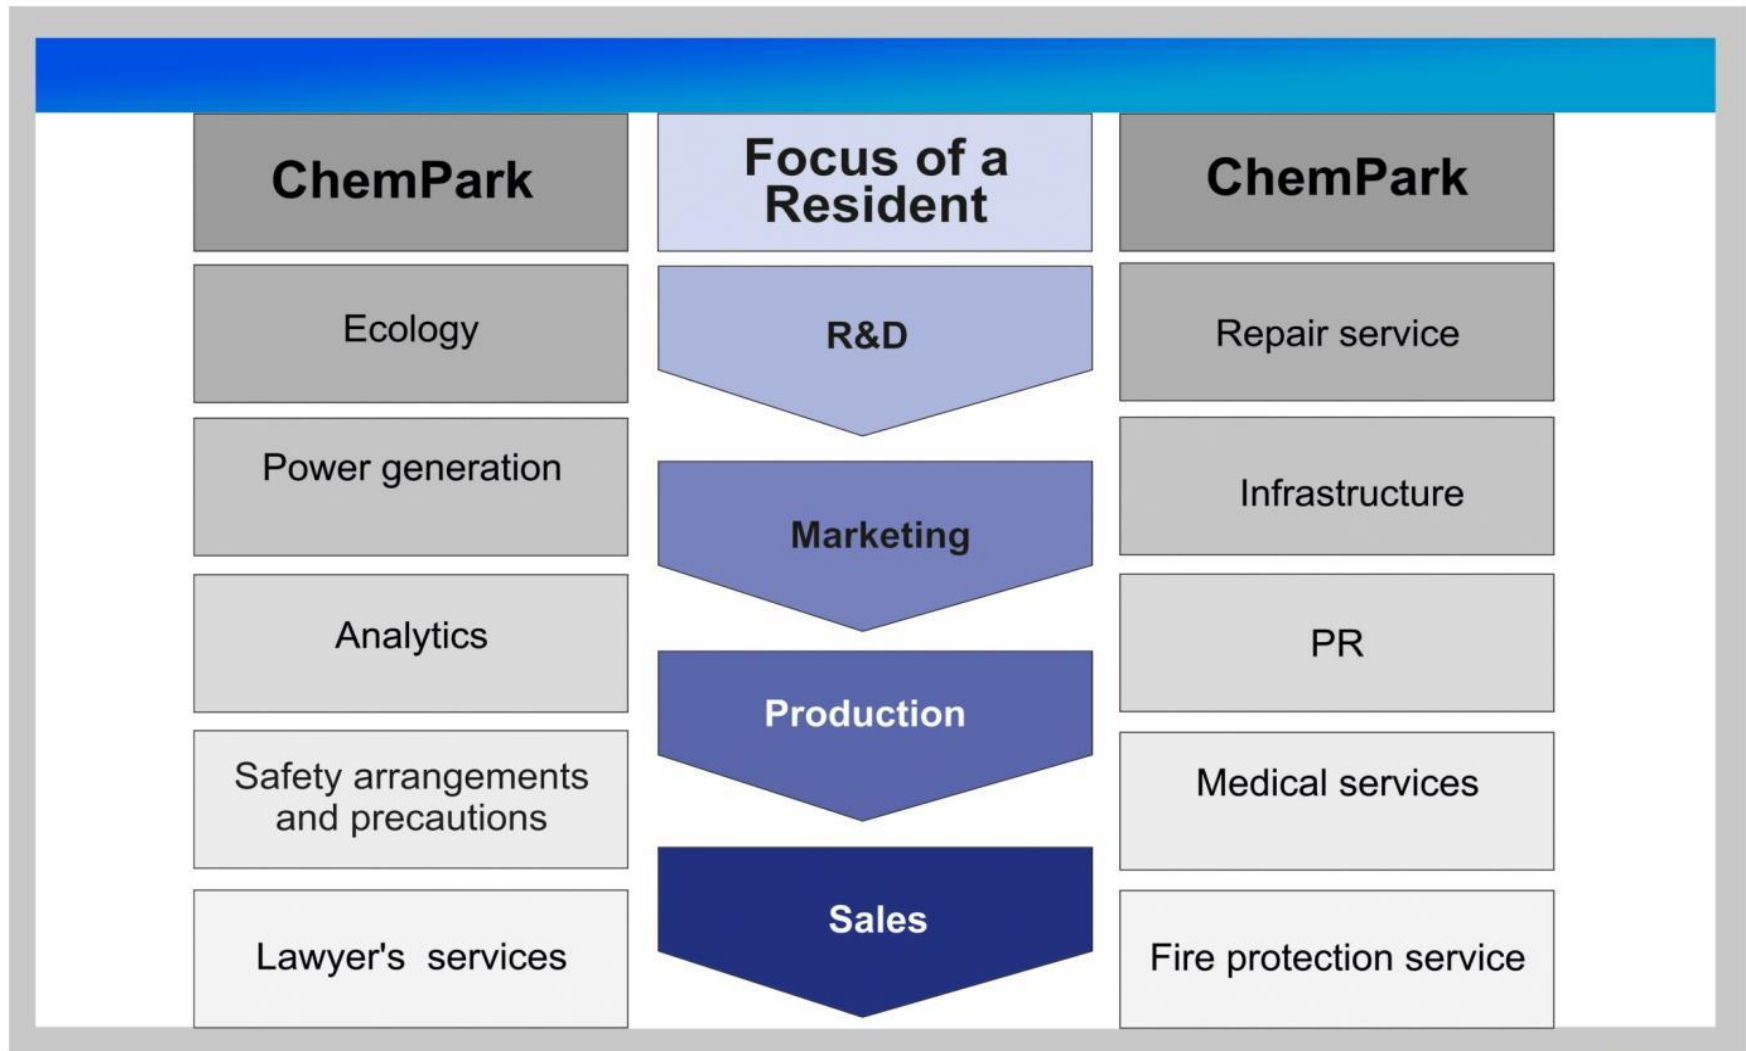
ChemPark

Ecology

Power generation

Analytics

Safety arrangements and precautions

Lawyer's services

Focus of a Resident

R&D

Marketing

Production

Sales

ChemPark

Repair service

Infrastructure

PR

Medical services

Fire protection service